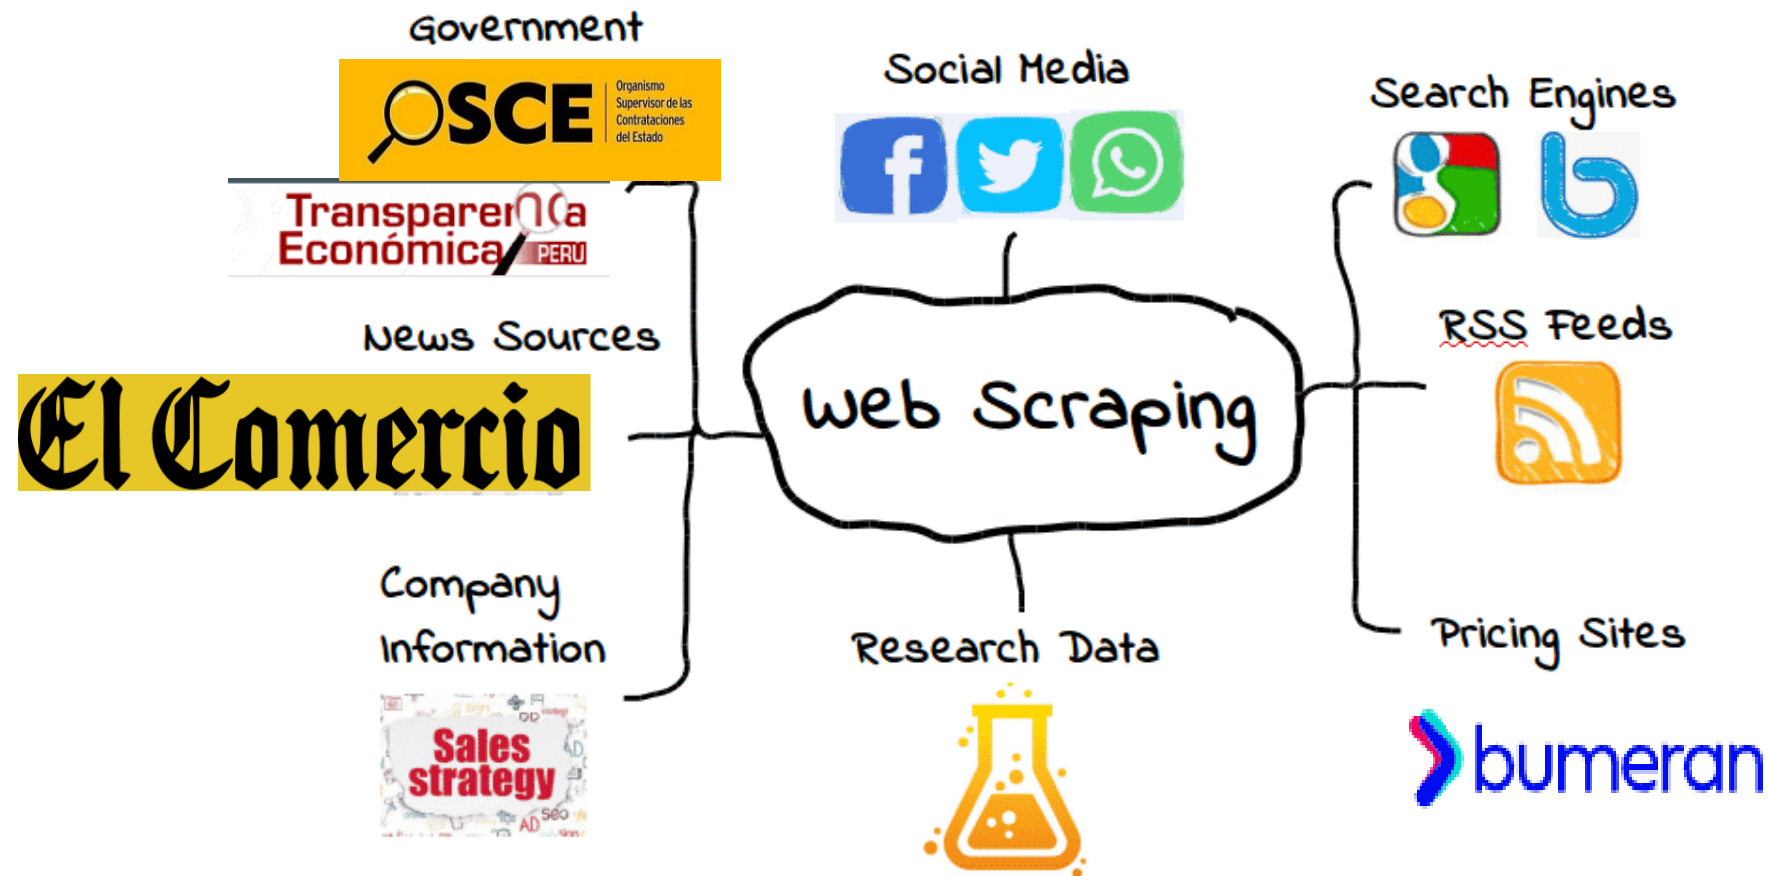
Government

OSCE Organismo Supervisor de las Contrataciones del Estado

Transparencia Económica PERU

News Sources

El Comercio

Company Information

Sales strategy

Social Media

Web Scraping

Research Data

Search Engines

RSS Feeds

Pricing Sites

bumeran